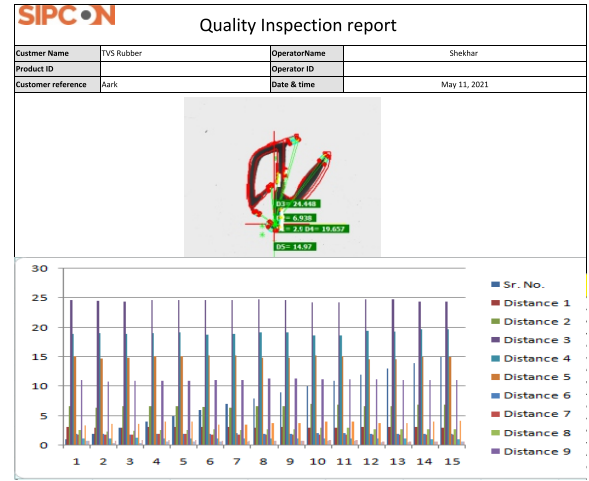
SIPCON

Quality Inspection report

| Custmer Name | TVS Rubber | OperatorName | Shekhar |
|---|---|---|---|
| Product ID | | Operator ID | |
| Customer reference | Aark | Date & time | May 11, 2021 |

D3= 24.448
= 6.938
= 2.5 D4= 19.657
D5= 14.97

30
25
20
15
10
5
0
1 2 3 4 5 6 7 8 9 10 11 12 13 14 15

Sr. No.
Distance 1
Distance 2
Distance 3
Distance 4
Distance 5
Distance 6
Distance 7
Distance 8
Distance 9